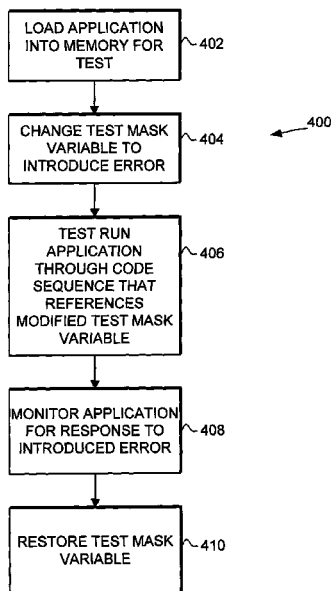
LOAD APPLICATION INTO MEMORY FOR TEST

402

CHANGE TEST MASK VARIABLE TO INTRODUCE ERROR

404

400

TEST RUN APPLICATION THROUGH CODE SEQUENCE THAT REFERENCES MODIFIED TEST MASK VARIABLE

406

MONITOR APPLICATION FOR RESPONSE TO INTRODUCED ERROR

408

RESTORE TEST MASK VARIABLE

410